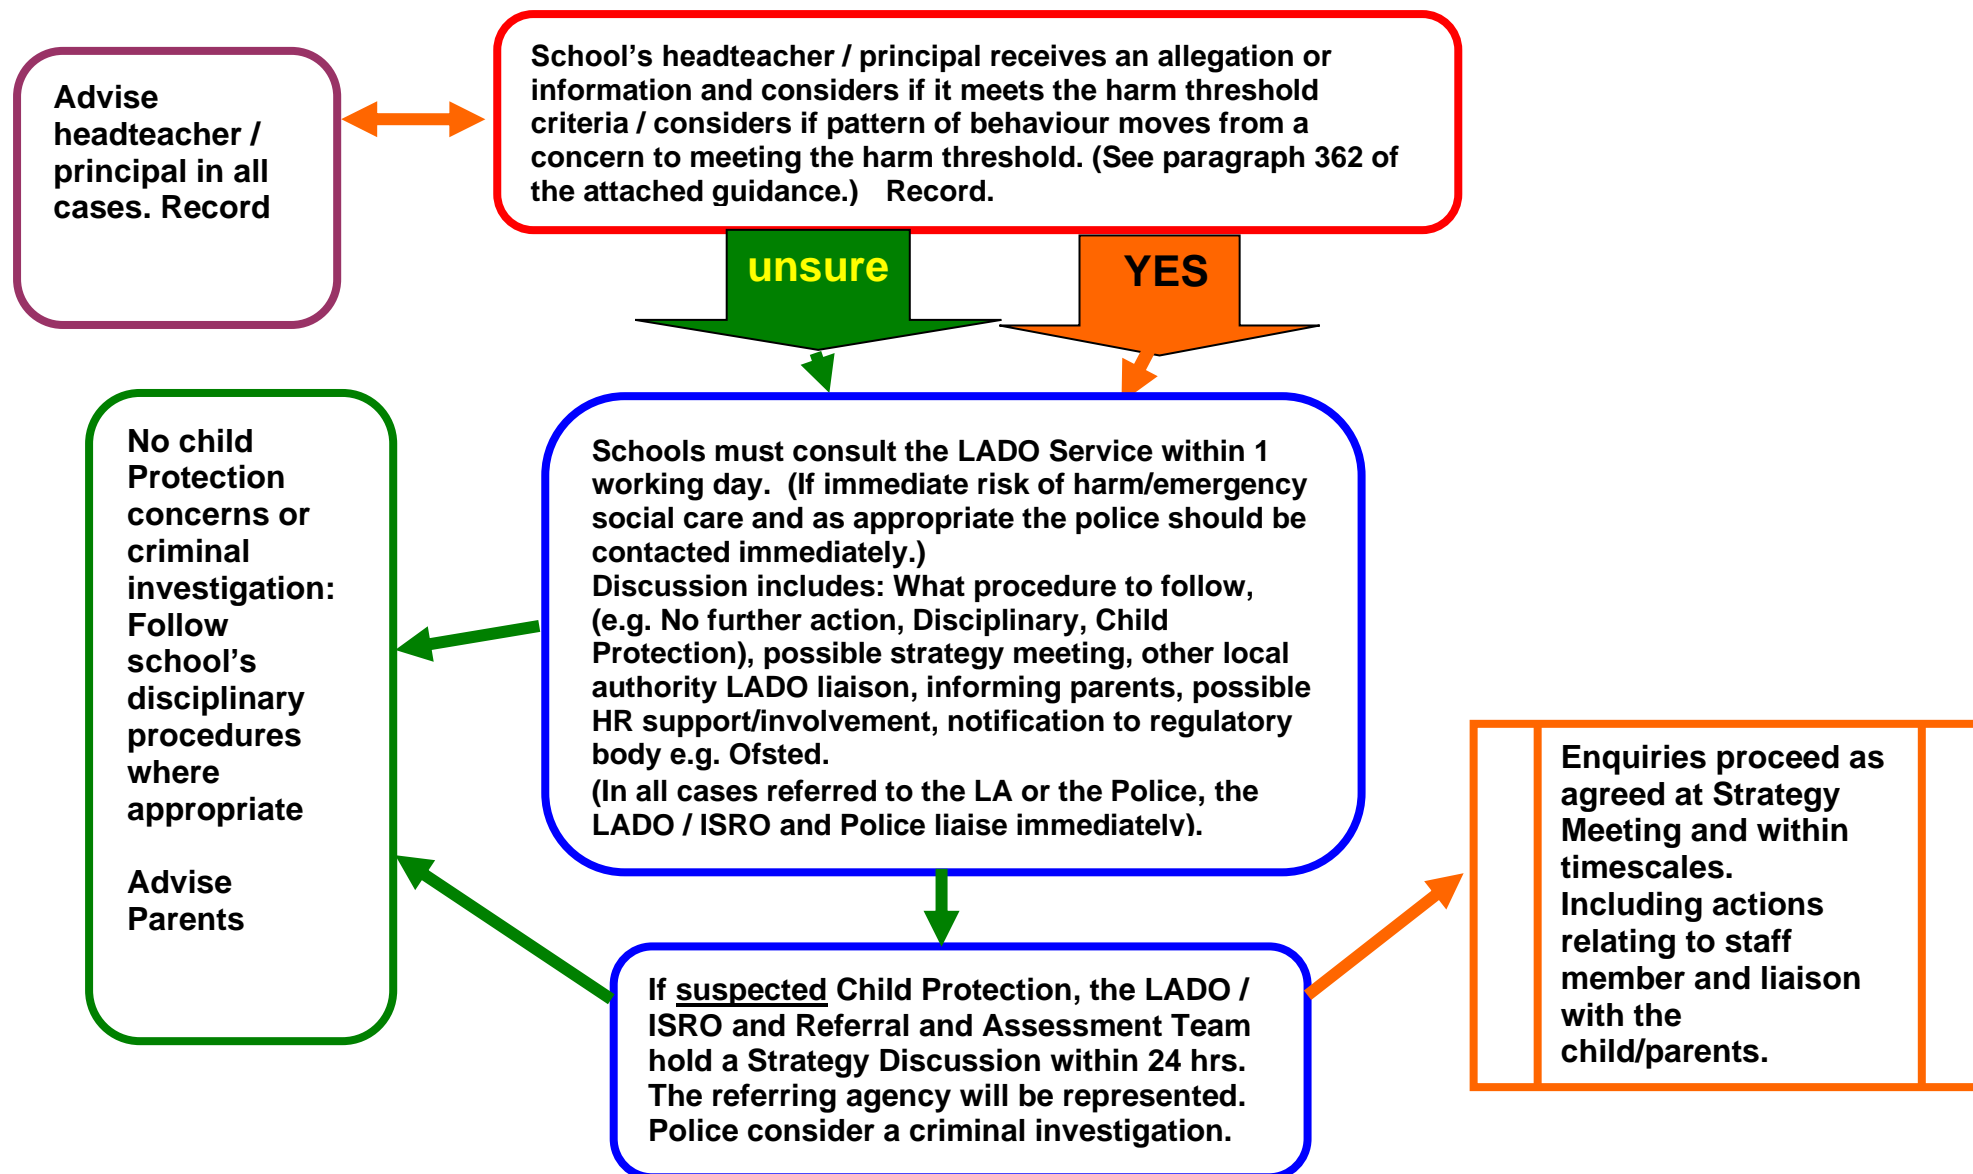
Advise headteacher / principal in all cases. Record

School’s headteacher / principal receives an allegation or information and considers if it meets the harm threshold criteria / considers if pattern of behaviour moves from a concern to meeting the harm threshold. (See paragraph 362 of the attached guidance.) Record.

unsure

YES

No child Protection concerns or criminal investigation: Follow school’s disciplinary procedures where appropriate

Advise Parents

Schools must consult the LADO Service within 1 working day. (If immediate risk of harm/emergency social care and as appropriate the police should be contacted immediately.)
Discussion includes: What procedure to follow, (e.g. No further action, Disciplinary, Child Protection), possible strategy meeting, other local authority LADO liaison, informing parents, possible HR support/involvement, notification to regulatory body e.g. Ofsted.
(In all cases referred to the LA or the Police, the LADO / ISRO and Police liaise immediately).

Enquiries proceed as agreed at Strategy Meeting and within timescales. Including actions relating to staff member and liaison with the child/parents.

If suspected Child Protection, the LADO / ISRO and Referral and Assessment Team hold a Strategy Discussion within 24 hrs. The referring agency will be represented. Police consider a criminal investigation.